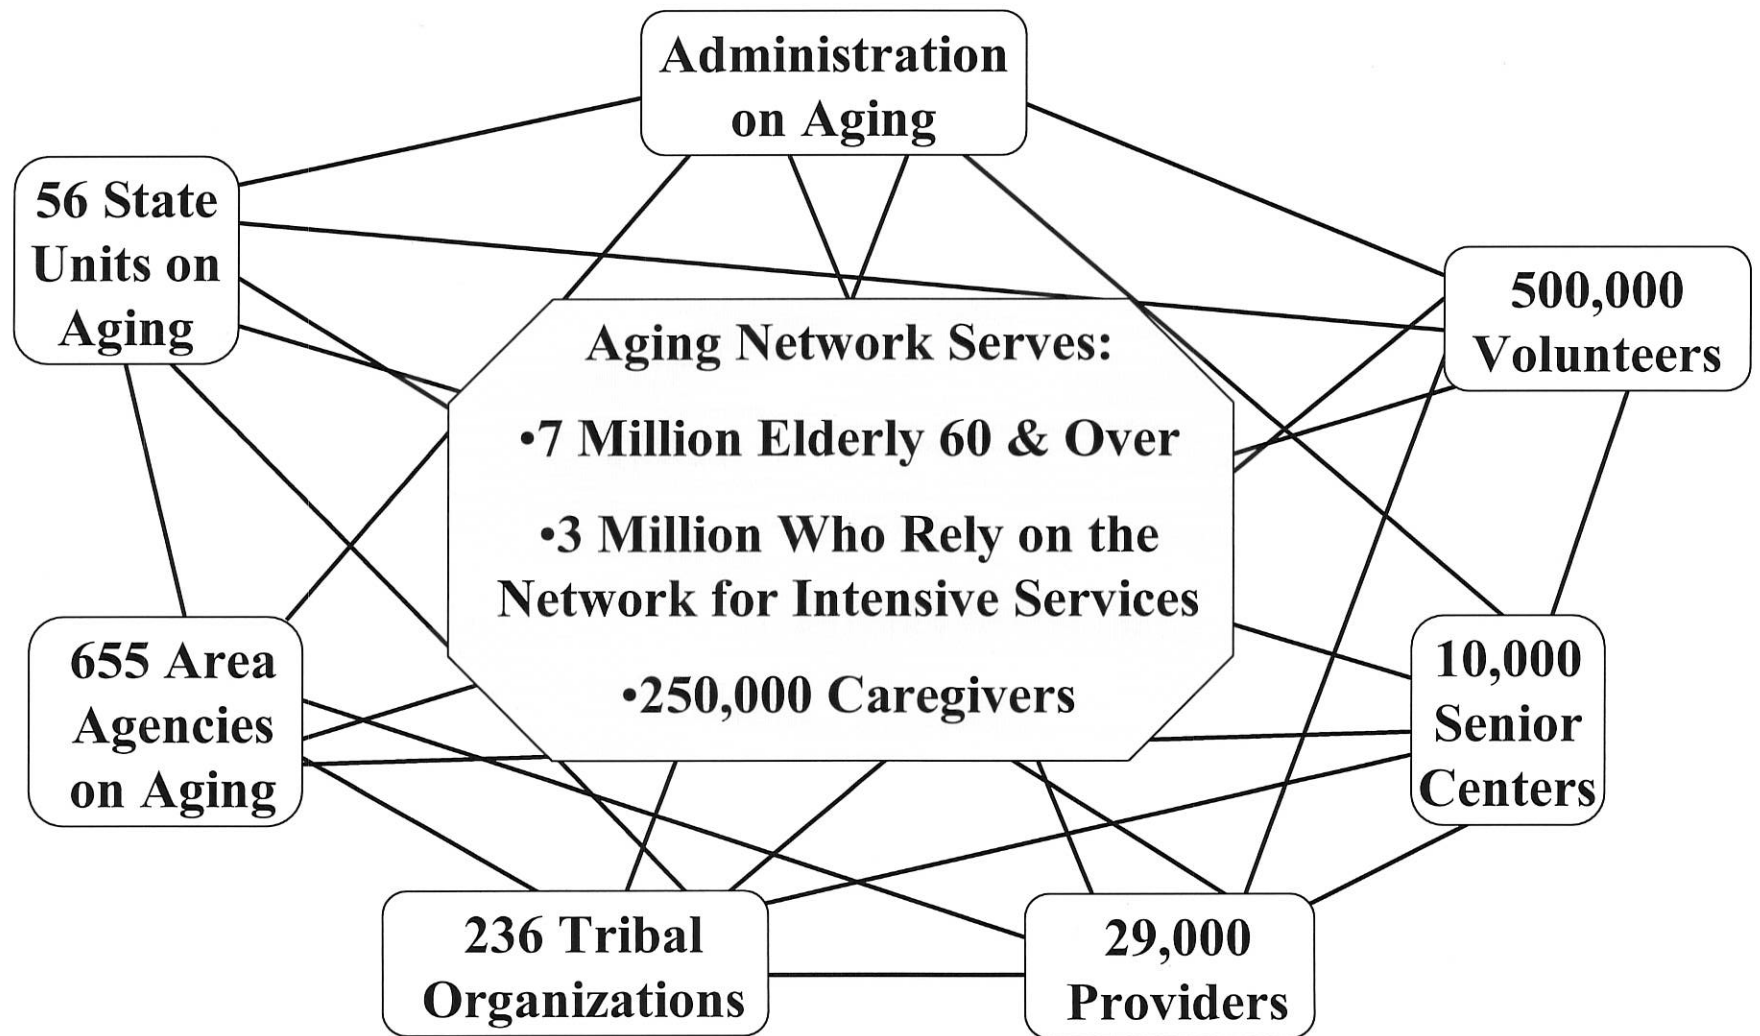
Administration on Aging

56 State Units on Aging

500,000 Volunteers

Aging Network Serves:

•7 Million Elderly 60 & Over

•3 Million Who Rely on the Network for Intensive Services

•250,000 Caregivers

655 Area Agencies on Aging

10,000 Senior Centers

236 Tribal Organizations

29,000 Providers